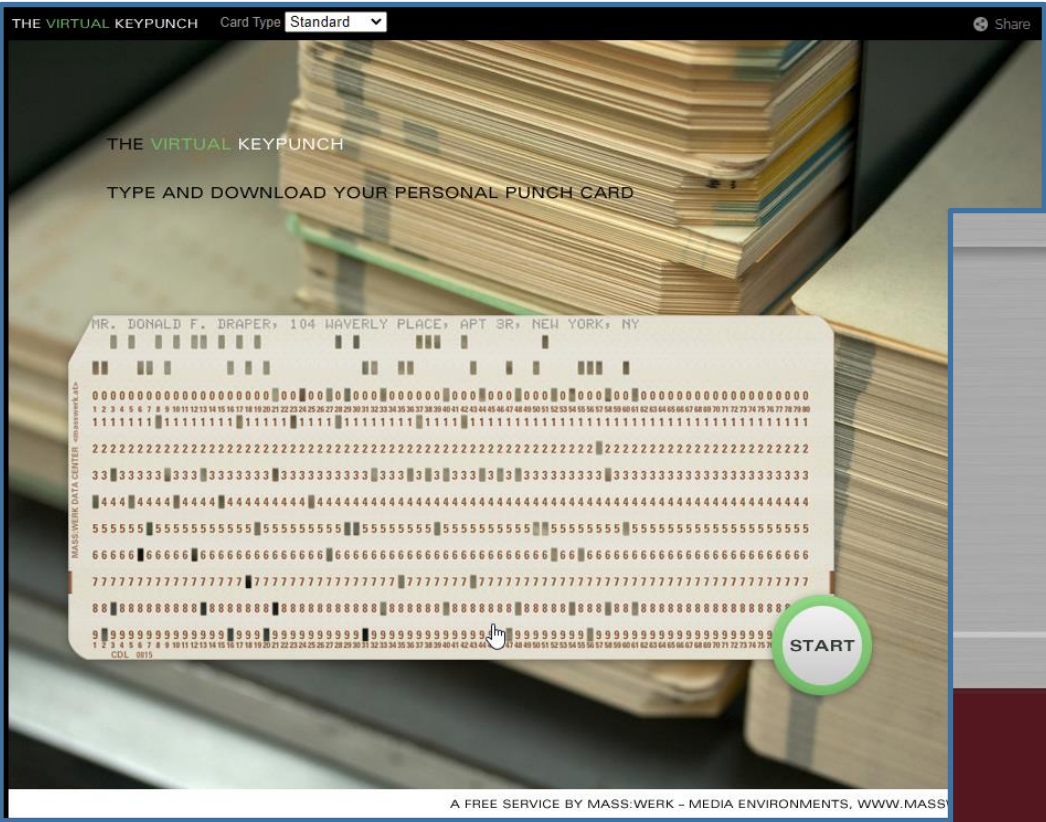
THE VIRTUAL KEYPUNCH Card Type Standard

Share

THE VIRTUAL KEYPUNCH

TYPE AND DOWNLOAD YOUR PERSONAL PUNCH CARD

MR. DONALD F. DRAPER, 104 WAVERLY PLACE, APT 3R, NEW YORK, NY

MASS:WERK DATA CENTER <masswerk.at>

CDL 0815

START

A FREE SERVICE BY MASS:WERK – MEDIA ENVIRONMENTS, WWW.MASS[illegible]